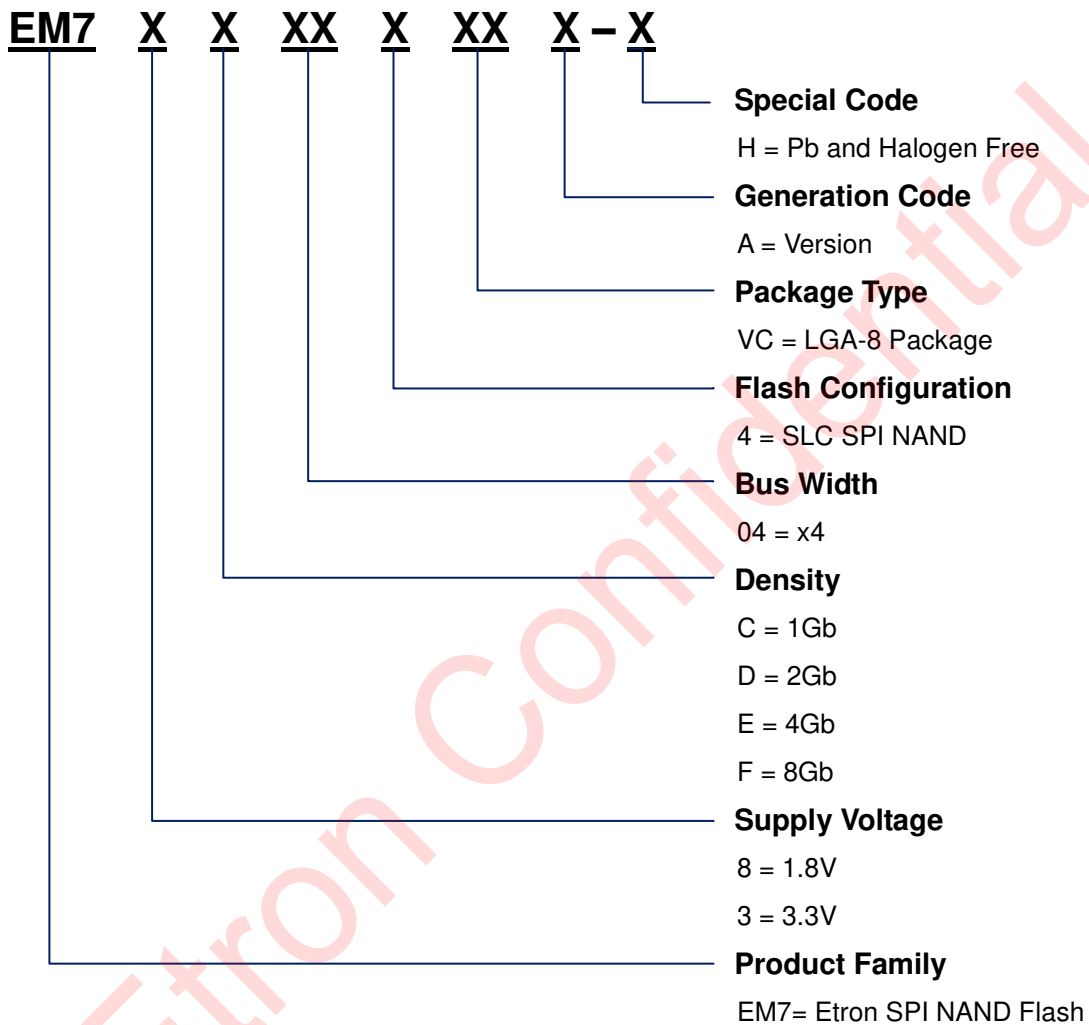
EM7 X X XX X XX X – X

Special Code

H = Pb and Halogen Free

Generation Code

A = Version

Package Type

VC = LGA-8 Package

Flash Configuration

4 = SLC SPI NAND

Bus Width

04 = x4

Density

C = 1Gb

D = 2Gb

E = 4Gb

F = 8Gb

Supply Voltage

8 = 1.8V

3 = 3.3V

Product Family

EM7= Etron SPI NAND Flash

Etron Confidential